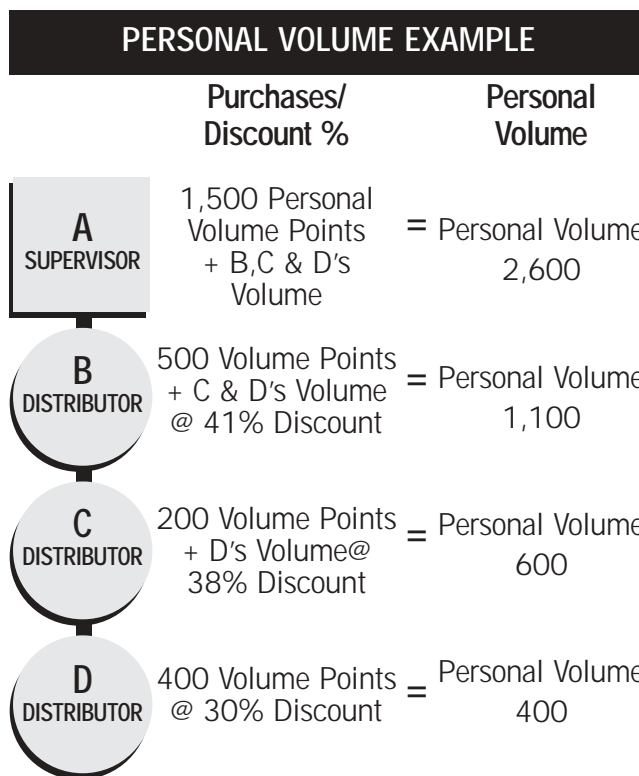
PERSONAL VOLUME EXAMPLE

| | Purchases/ Discount % | | Personal Volume |
|---|---|---|---|
| A SUPERVISOR | 1,500 Personal Volume Points + B,C & D's Volume | = | Personal Volume 2,600 |
| B DISTRIBUTOR | 500 Volume Points + C & D's Volume @ 41% Discount | = | Personal Volume 1,100 |
| C DISTRIBUTOR | 200 Volume Points + D's Volume@ 38% Discount | = | Personal Volume 600 |
| D DISTRIBUTOR | 400 Volume Points @ 30% Discount | = | Personal Volume 400 |